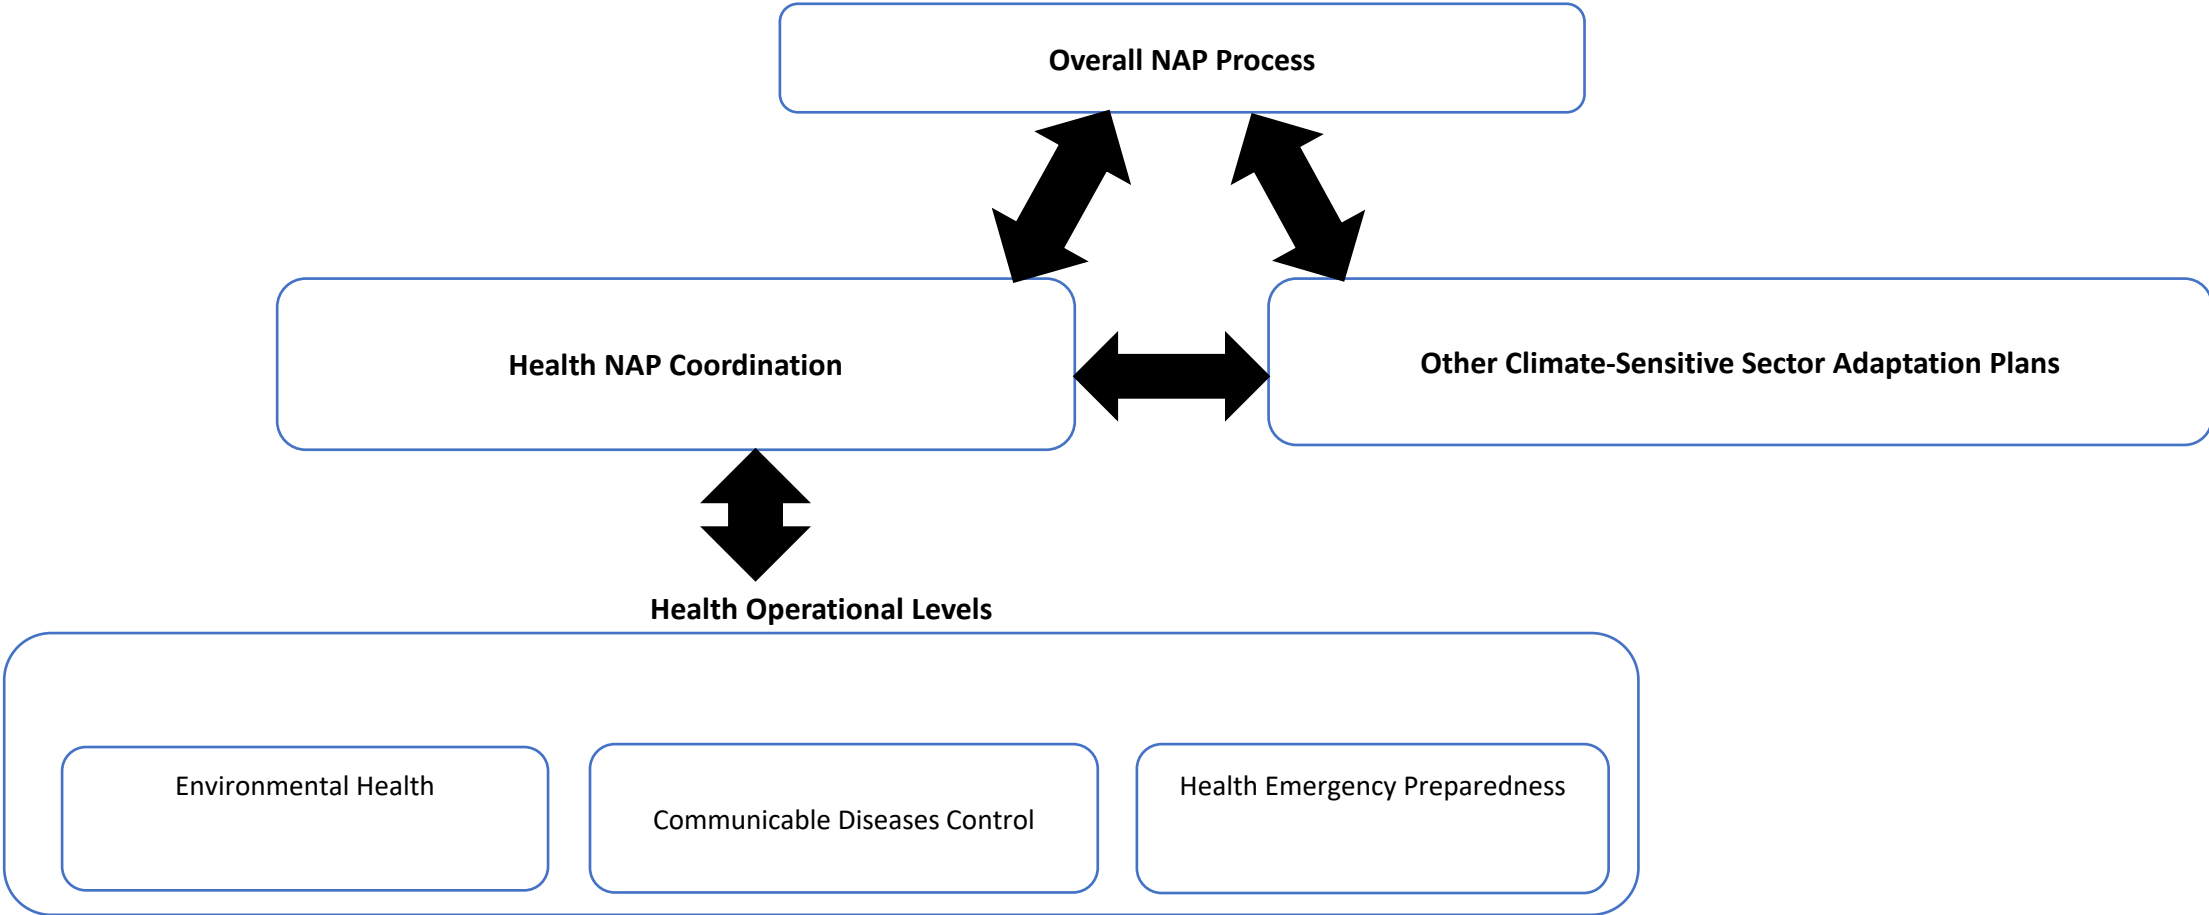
Overall NAP Process

Health NAP Coordination

Other Climate-Sensitive Sector Adaptation Plans

Health Operational Levels

Environmental Health

Communicable Diseases Control

Health Emergency Preparedness